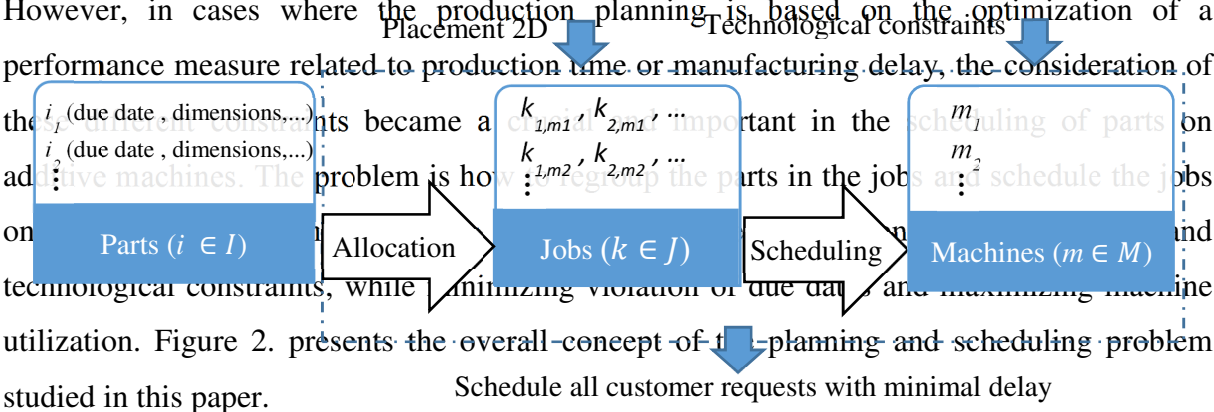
However, in cases where the production planning is based on the optimization of a performance measure related to production time or manufacturing delay, the consideration of these different constraints became a crucial and important in the scheduling of parts on additive machines. The problem is how to regroup the parts in the jobs and schedule the jobs on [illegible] and technological constraints, while minimizing violation of due dates and maximizing machine utilization. Figure 2. presents the overall concept of the planning and scheduling problem studied in this paper.

Placement 2D

Technological constraints

$i_1$ (due date , dimensions,...)
$i_2$ (due date , dimensions,...)
$\vdots$

Parts ($i \in I$)

Allocation

$k_{1,m1}, k_{2,m1}, \ldots$
$k_{1,m2}, k_{2,m2}, \ldots$
$\vdots$

Jobs ($k \in J$)

Scheduling

$m_1$
$m_2$
$\vdots$

Machines ($m \in M$)

Schedule all customer requests with minimal delay